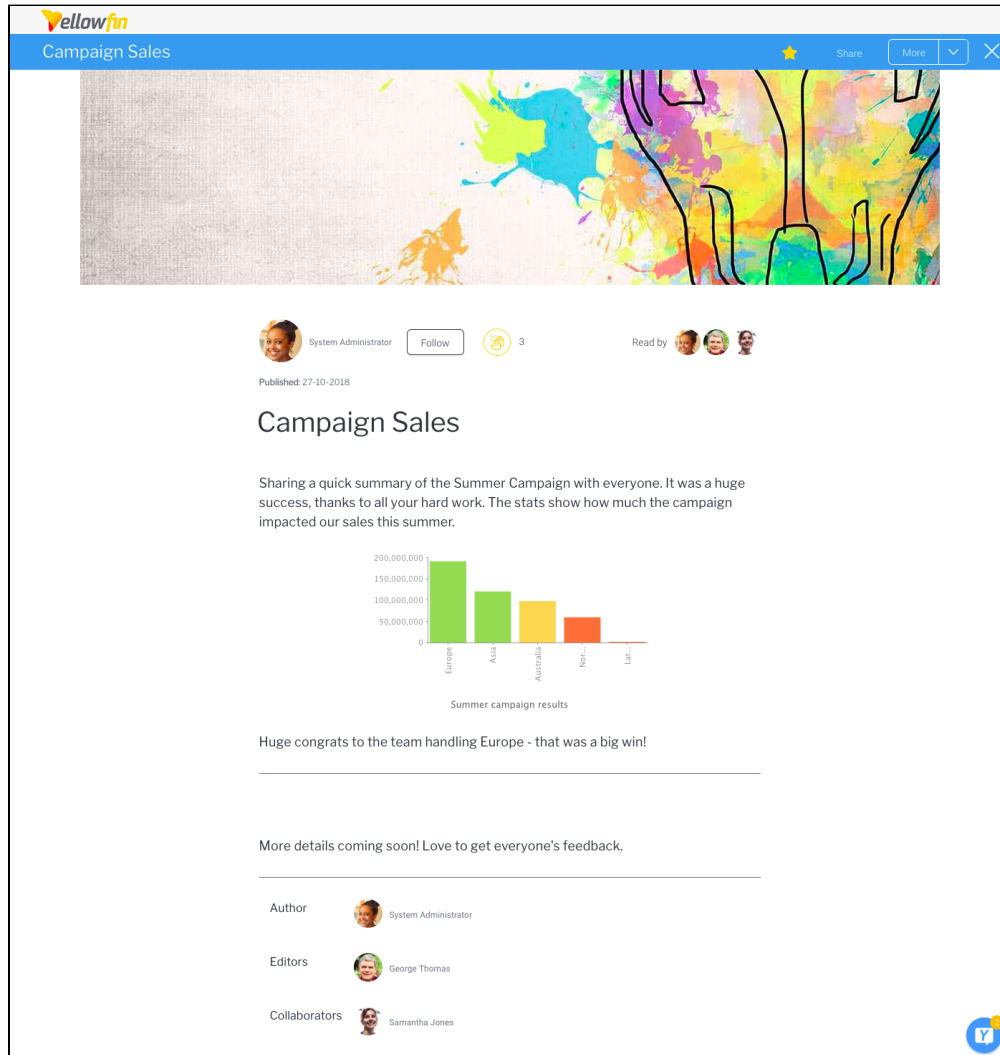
Yellowfin

Campaign Sales

Share More

System Administrator Follow 3 Read by

Published: 27-10-2018

Campaign Sales

Sharing a quick summary of the Summer Campaign with everyone. It was a huge success, thanks to all your hard work. The stats show how much the campaign impacted our sales this summer.

200,000,000
150,000,000
100,000,000
50,000,000
0

Europe Asia Australia Nor... Lat...

Summer campaign results

Huge congrats to the team handling Europe - that was a big win!

More details coming soon! Love to get everyone's feedback.

Author System Administrator

Editors George Thomas

Collaborators Samantha Jones